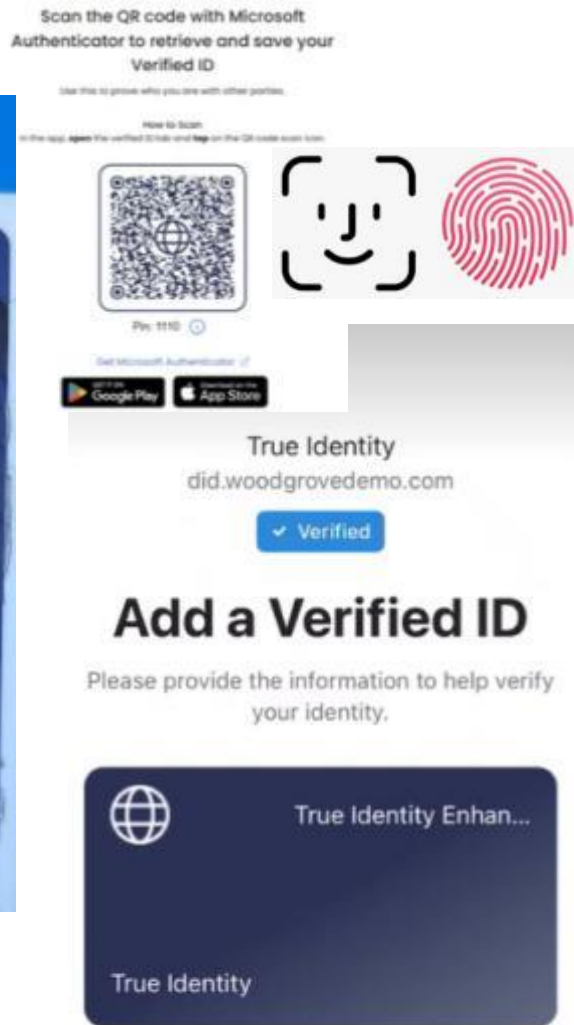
Scan the QR code with Microsoft Authenticator to retrieve and save your Verified ID

Use this to prove who you are with other parties.

How to Scan
In the app, open the Verified ID tab and tap on the QR code scan icon.

Pin: 1110

Get Microsoft Authenticator

GET IT ON Google Play

Download on the App Store

True Identity
did.woodgrovedemo.com

✓ Verified

Add a Verified ID

Please provide the information to help verify your identity.

True Identity Enhan...

True Identity